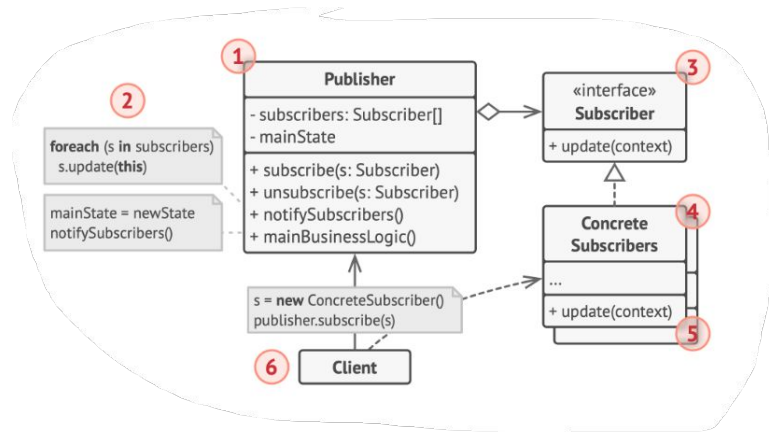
1

Publisher

- subscribers: Subscriber[]
- mainState

+ subscribe(s: Subscriber)
+ unsubscribe(s: Subscriber)
+ notifySubscribers()
+ mainBusinessLogic()

2

foreach (s in subscribers)
s.update(this)

mainState = newState
notifySubscribers()

3

«interface»
Subscriber

+ update(context)

4

Concrete Subscribers

...

+ update(context)

5

s = new ConcreteSubscriber()
publisher.subscribe(s)

6

Client